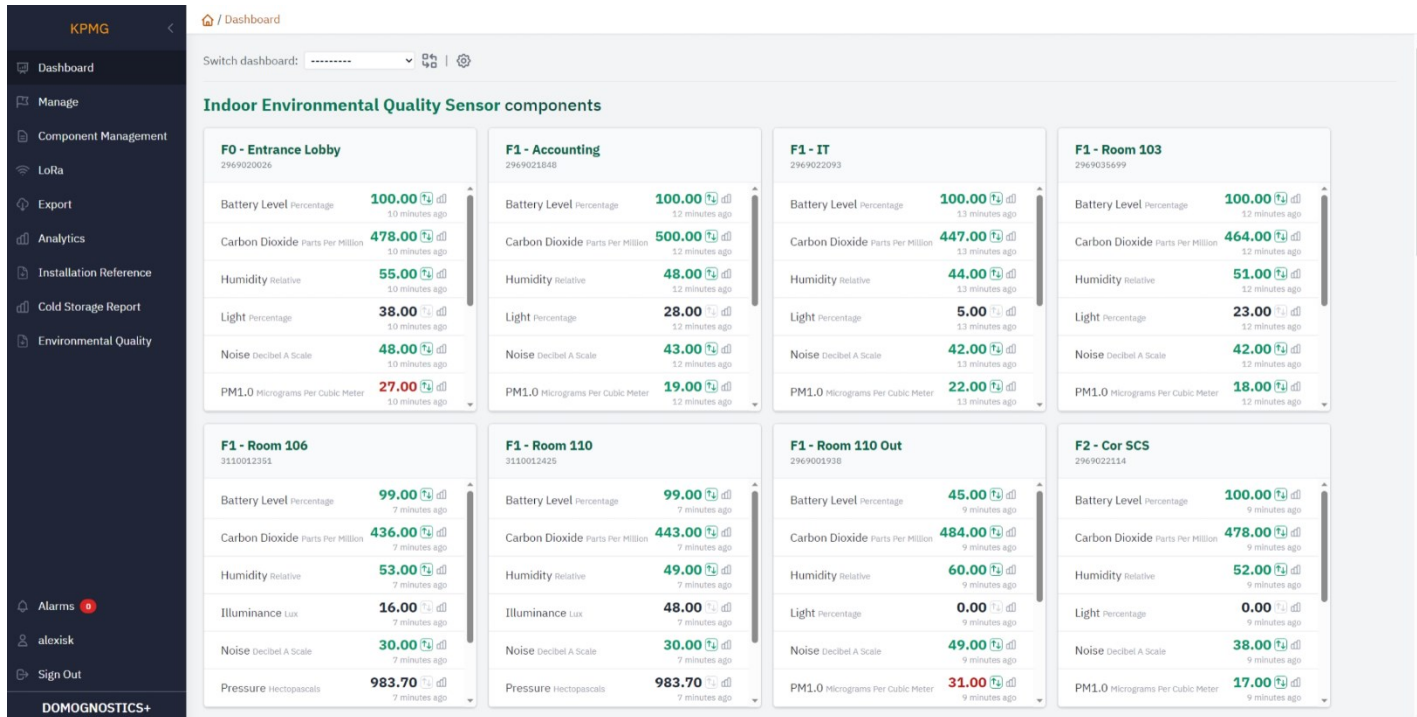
KPMG

Dashboard
Manage
Component Management
LoRa
Export
Analytics
Installation Reference
Cold Storage Report
Environmental Quality

Alarms 0
alexisk
Sign Out
DOMOGNOSTICS+

/ Dashboard

Switch dashboard: ---------

Indoor Environmental Quality Sensor components

F0 - Entrance Lobby
2969020026
Battery Level Percentage 100.00 10 minutes ago
Carbon Dioxide Parts Per Million 478.00 10 minutes ago
Humidity Relative 55.00 10 minutes ago
Light Percentage 38.00 10 minutes ago
Noise Decibel A Scale 48.00 10 minutes ago
PM1.0 Micrograms Per Cubic Meter 27.00 10 minutes ago

F1 - Accounting
2969021848
Battery Level Percentage 100.00 12 minutes ago
Carbon Dioxide Parts Per Million 500.00 12 minutes ago
Humidity Relative 48.00 12 minutes ago
Light Percentage 28.00 12 minutes ago
Noise Decibel A Scale 43.00 12 minutes ago
PM1.0 Micrograms Per Cubic Meter 19.00 12 minutes ago

F1 - IT
2969022093
Battery Level Percentage 100.00 13 minutes ago
Carbon Dioxide Parts Per Million 447.00 13 minutes ago
Humidity Relative 44.00 13 minutes ago
Light Percentage 5.00 13 minutes ago
Noise Decibel A Scale 42.00 13 minutes ago
PM1.0 Micrograms Per Cubic Meter 22.00 13 minutes ago

F1 - Room 103
2969035699
Battery Level Percentage 100.00 12 minutes ago
Carbon Dioxide Parts Per Million 464.00 12 minutes ago
Humidity Relative 51.00 12 minutes ago
Light Percentage 23.00 12 minutes ago
Noise Decibel A Scale 42.00 12 minutes ago
PM1.0 Micrograms Per Cubic Meter 18.00 12 minutes ago

F1 - Room 106
3110012351
Battery Level Percentage 99.00 7 minutes ago
Carbon Dioxide Parts Per Million 436.00 7 minutes ago
Humidity Relative 53.00 7 minutes ago
Illuminance Lux 16.00 7 minutes ago
Noise Decibel A Scale 30.00 7 minutes ago
Pressure Hectopascals 983.70 7 minutes ago

F1 - Room 110
3110012425
Battery Level Percentage 99.00 7 minutes ago
Carbon Dioxide Parts Per Million 443.00 7 minutes ago
Humidity Relative 49.00 7 minutes ago
Illuminance Lux 48.00 7 minutes ago
Noise Decibel A Scale 30.00 7 minutes ago
Pressure Hectopascals 983.70 7 minutes ago

F1 - Room 110 Out
2969001938
Battery Level Percentage 45.00 9 minutes ago
Carbon Dioxide Parts Per Million 484.00 9 minutes ago
Humidity Relative 60.00 9 minutes ago
Light Percentage 0.00 9 minutes ago
Noise Decibel A Scale 49.00 9 minutes ago
PM1.0 Micrograms Per Cubic Meter 31.00 9 minutes ago

F2 - Cor SCS
2969022114
Battery Level Percentage 100.00 9 minutes ago
Carbon Dioxide Parts Per Million 478.00 9 minutes ago
Humidity Relative 52.00 9 minutes ago
Light Percentage 0.00 9 minutes ago
Noise Decibel A Scale 38.00 9 minutes ago
PM1.0 Micrograms Per Cubic Meter 17.00 9 minutes ago